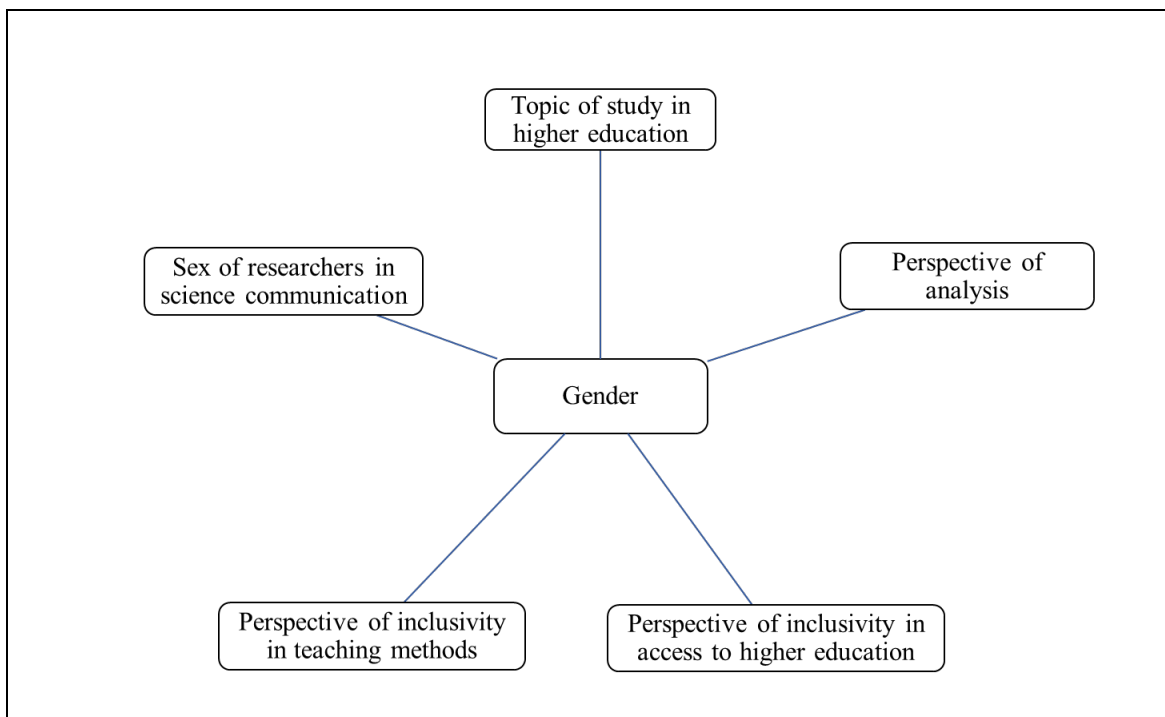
Topic of study in higher education

Sex of researchers in science communication

Perspective of analysis

Gender

Perspective of inclusivity in teaching methods

Perspective of inclusivity in access to higher education